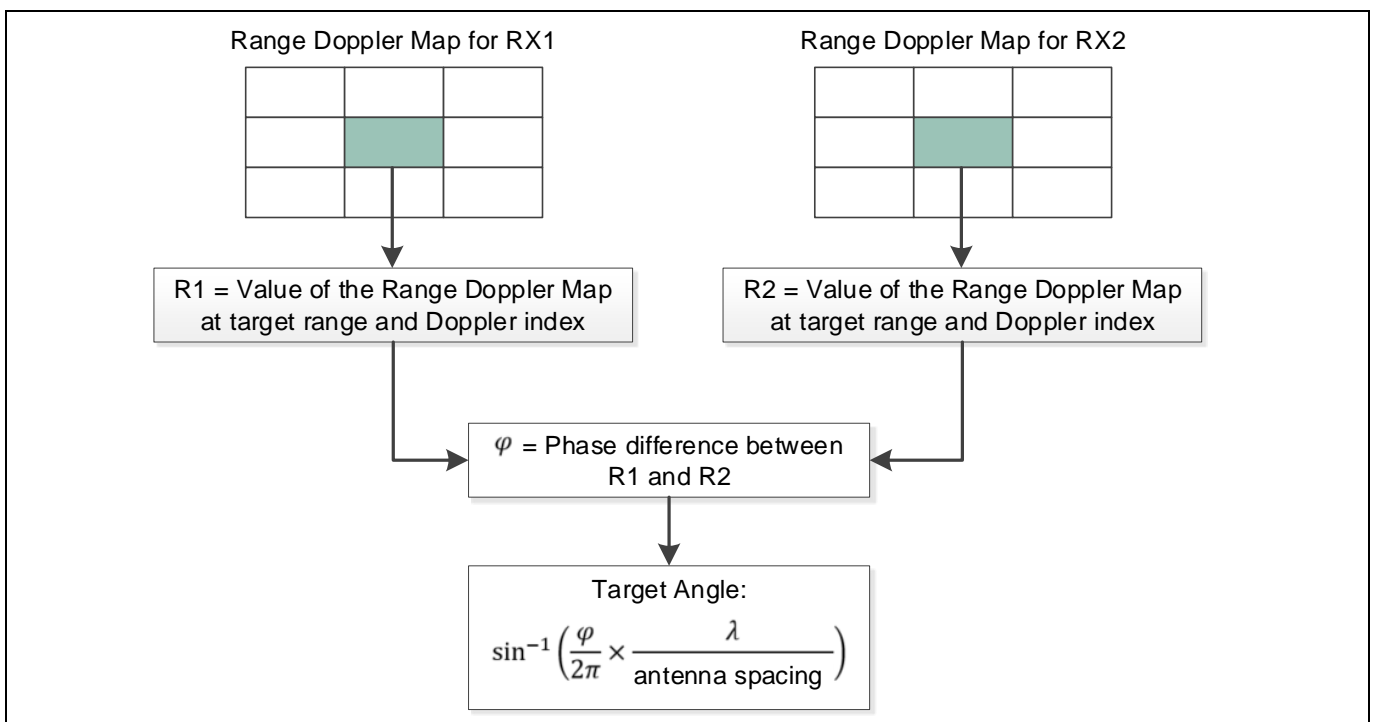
Range Doppler Map for RX1

Range Doppler Map for RX2

R1 = Value of the Range Doppler Map at target range and Doppler index

R2 = Value of the Range Doppler Map at target range and Doppler index

$\varphi$ = Phase difference between R1 and R2

Target Angle:

$\sin^{-1}\left(\frac{\varphi}{2\pi} \times \frac{\lambda}{\text{antenna spacing}}\right)$